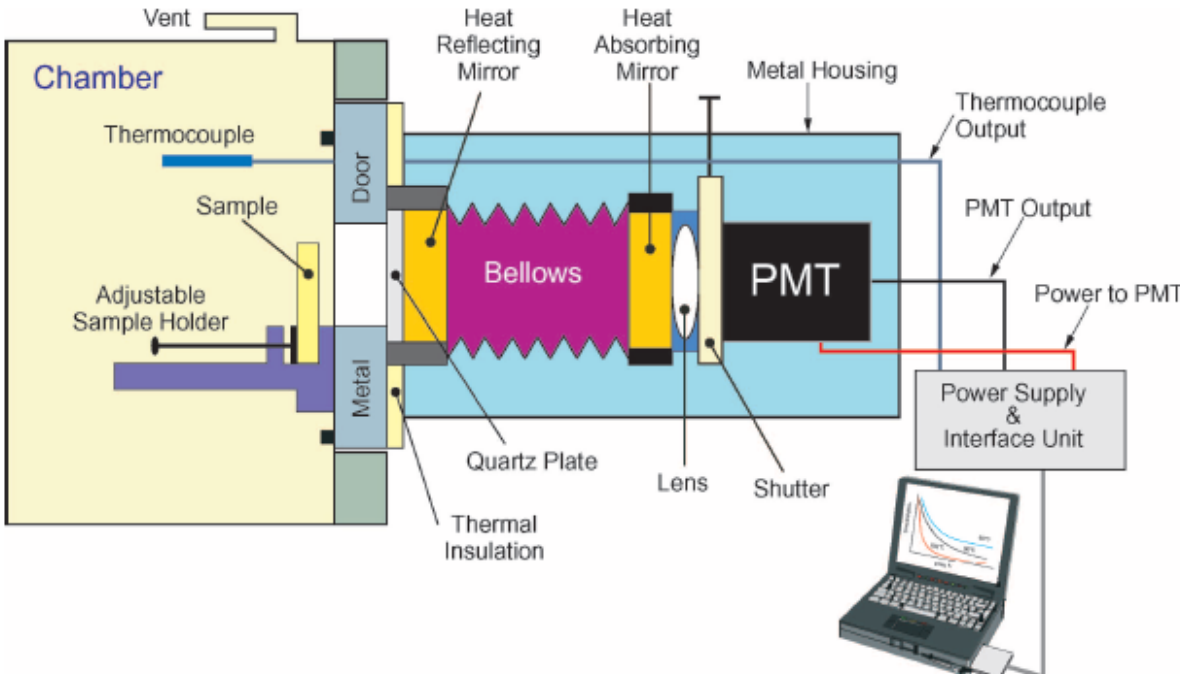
Vent

Chamber

Heat Reflecting Mirror

Heat Absorbing Mirror

Metal Housing

Thermocouple Output

Thermocouple

Door

Sample

PMT Output

Bellows

PMT

Power to PMT

Adjustable Sample Holder

Metal

Power Supply & Interface Unit

Quartz Plate

Lens

Shutter

Thermal Insulation